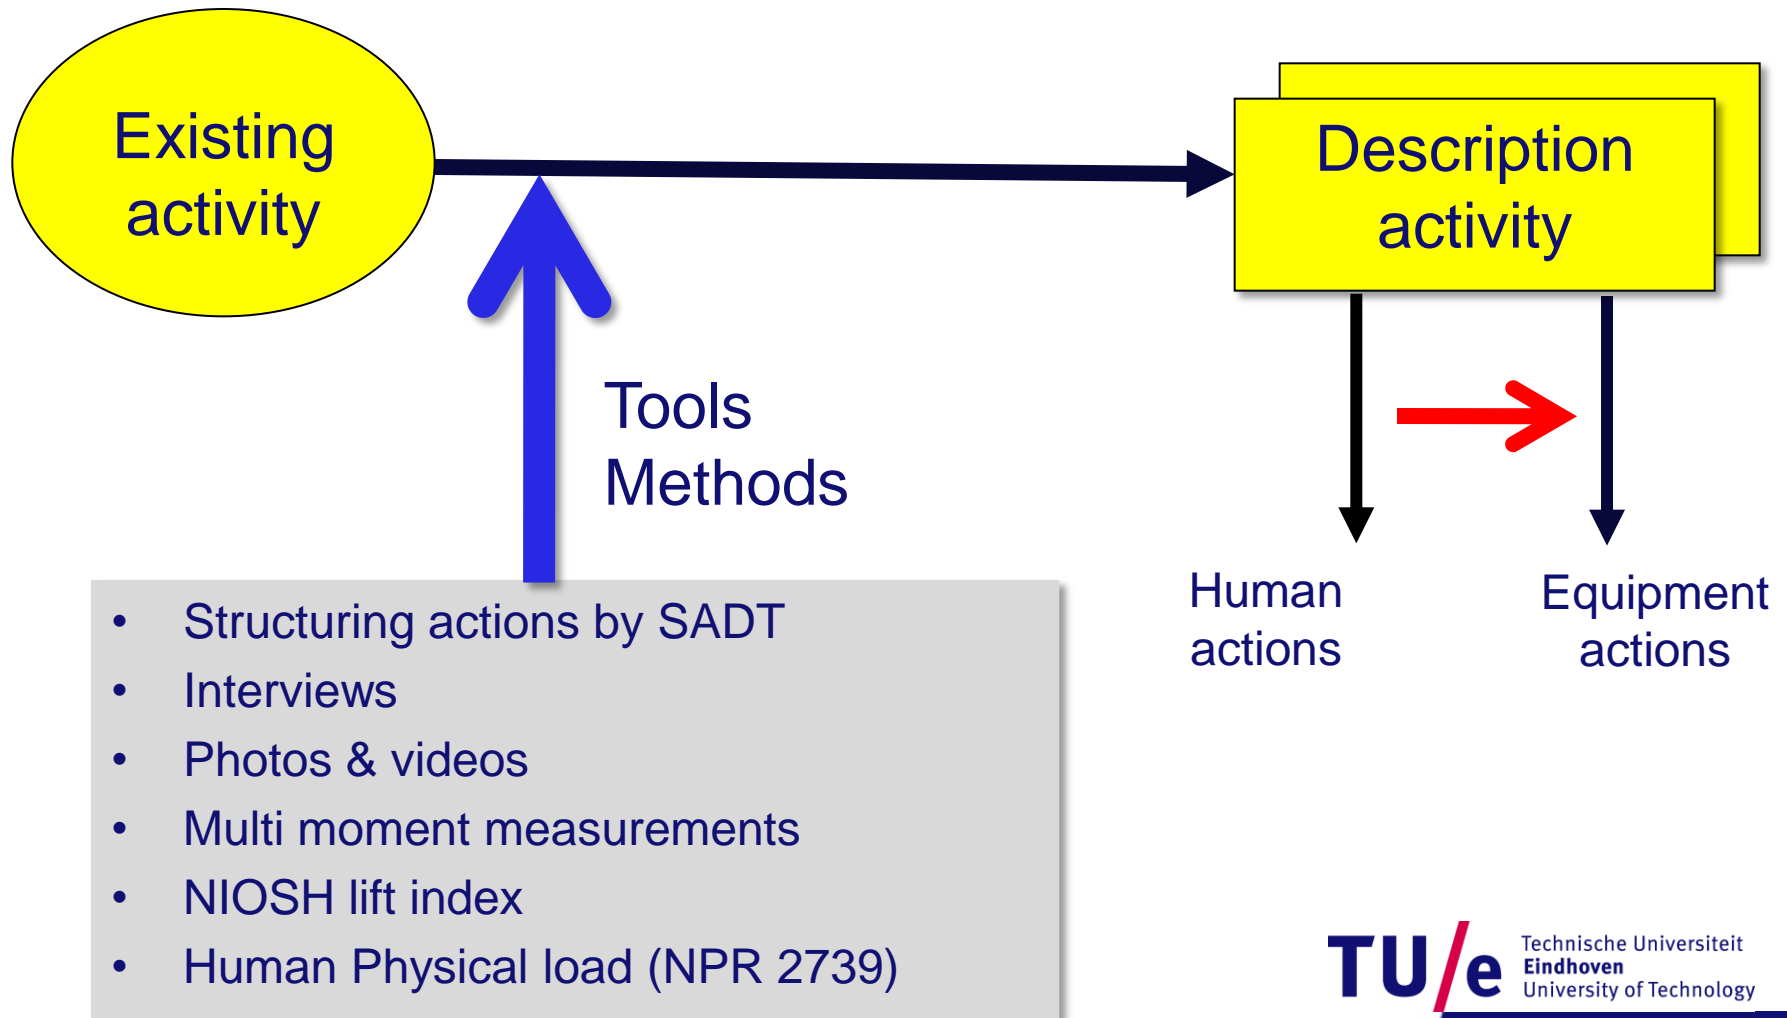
Existing activity

Description activity

Tools
Methods

Human actions

Equipment actions

• Structuring actions by SADT
• Interviews
• Photos & videos
• Multi moment measurements
• NIOSH lift index
• Human Physical load (NPR 2739)

TU/e Technische Universiteit Eindhoven University of Technology